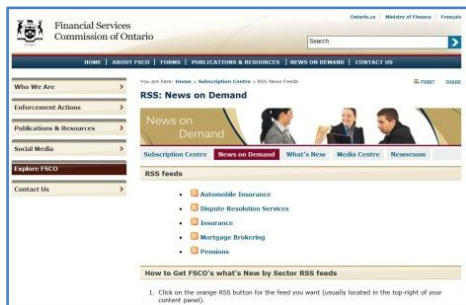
Financial Services Commission of Ontario

Ontario.ca | Ministry of Finance | Français

Search

HOME | ABOUT FSCO | FORMS | PUBLICATIONS & RESOURCES | NEWS ON DEMAND | CONTACT US

Who We Are

Enforcement Actions

Publications & Resources

Social Media

Explore FSCO

Contact Us

You are here: Home > Subscription Centre > RSS News Feeds

PRINT SHARE

RSS: News on Demand

News on Demand

Subscription Centre | News on Demand | What's New | Media Centre | Newsroom

RSS feeds

- Automobile Insurance
- Dispute Resolution Services
- Insurance
- Mortgage Brokering
- Pensions

How to Get FSCO's what's New by Sector RSS feeds

1. Click on the orange RSS button for the feed you want (usually located in the top-right of your content panel).